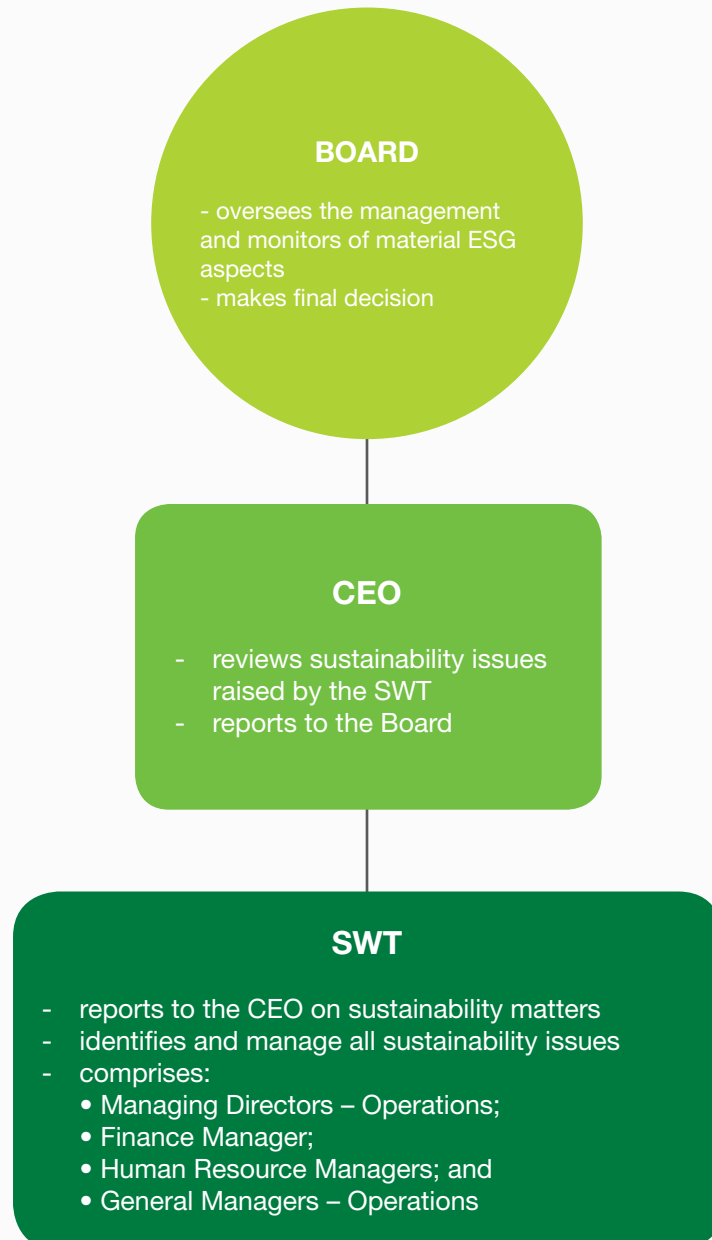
BOARD

- oversees the management and monitors of material ESG aspects
- makes final decision

CEO

- reviews sustainability issues raised by the SWT
- reports to the Board

SWT

- reports to the CEO on sustainability matters
- identifies and manage all sustainability issues
- comprises:
• Managing Directors – Operations;
• Finance Manager;
• Human Resource Managers; and
• General Managers – Operations